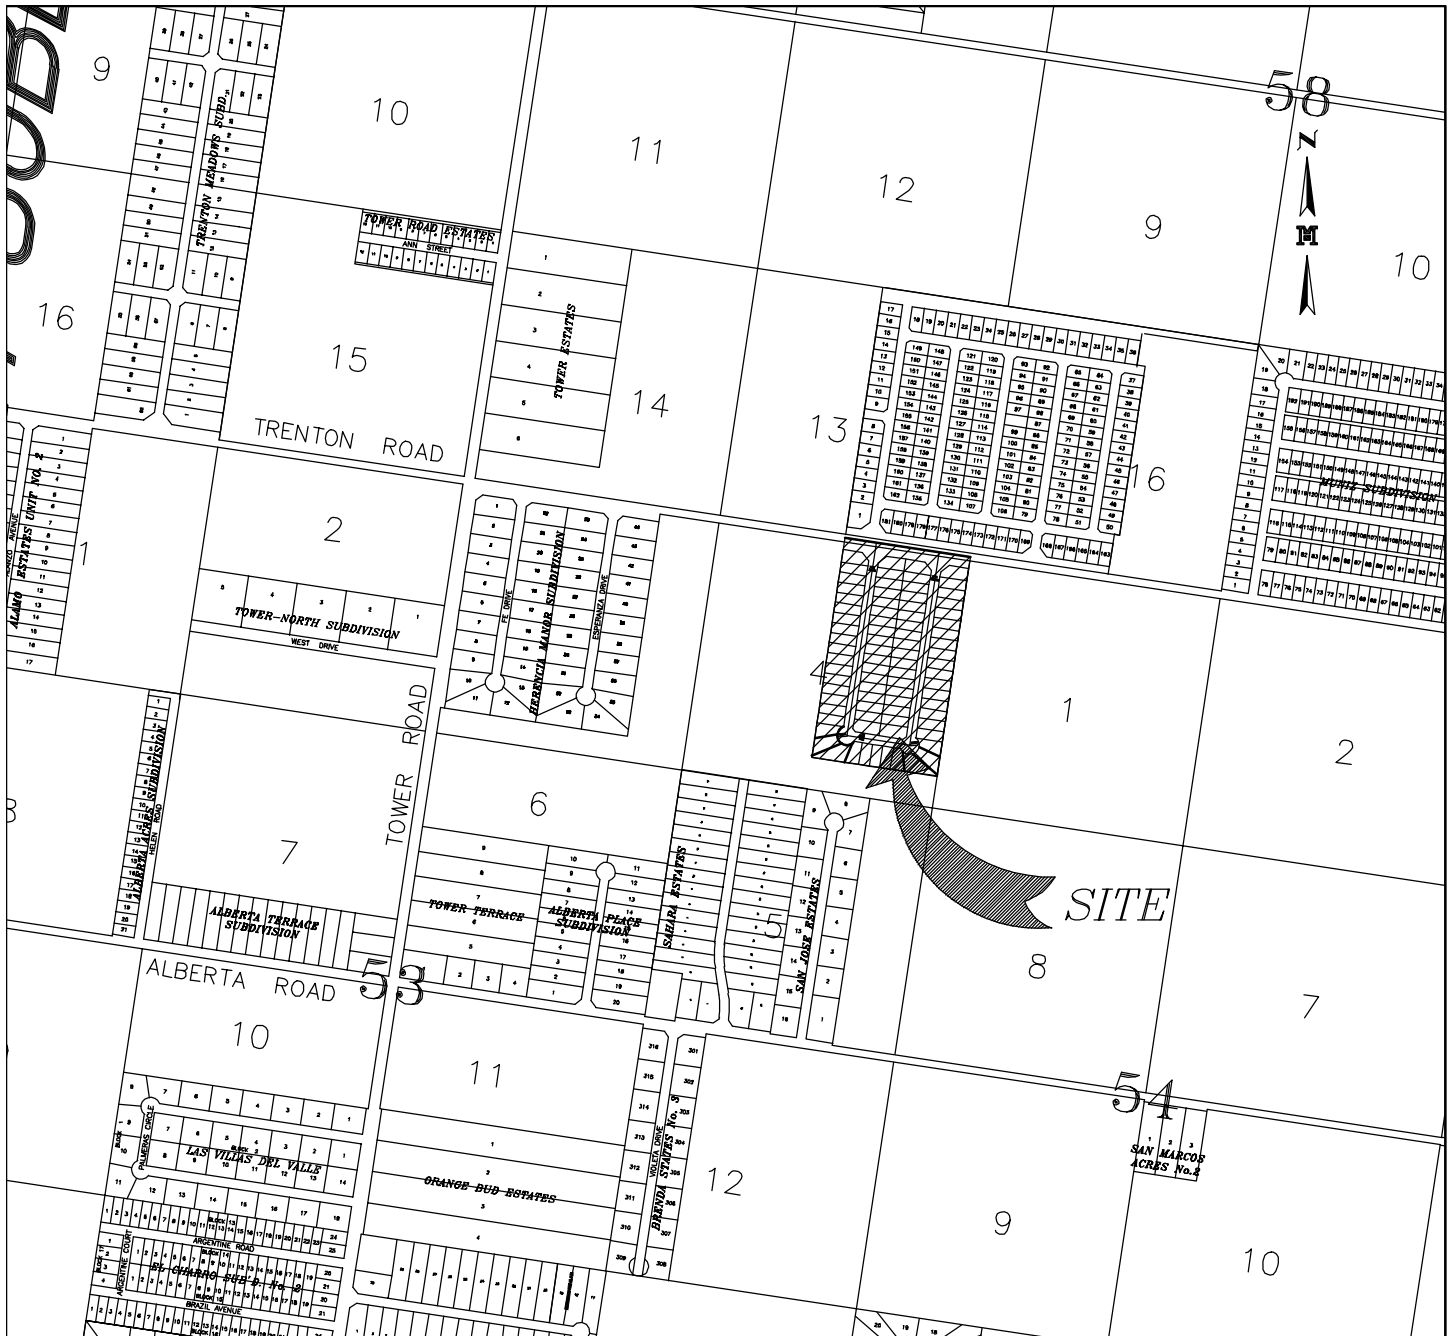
9
10
11
12
9
10
58
N
M
16
15
14
13
16
TRENTON MEADOWS SUBD.
TOWER ROAD ESTATES
ANN STREET
TOWER ESTATES
TRENTON ROAD
ALAMO ESTATES UNIT No. 2
1
2
TOWER-NORTH SUBDIVISION
WEST DRIVE
FE DRIVE
HERENCIA MANOR SUBDIVISION
ESPERANZA DRIVE
4
1
2
MUNIZ SUBDIVISION
ALBERTA ACRES SUBDIVISION
HELEN ROAD
7
TOWER ROAD
6
TOWER TERRACE
ALBERTA PLACE SUBDIVISION
SAHARA ESTATES
5
SAN JOSE ESTATES
SITE
8
7
ALBERTA TERRACE SUBDIVISION
ALBERTA ROAD
53
10
11
12
54
9
10
SAN MARCOS ACRES No.2
LAS VILLAS DEL VALLE
PALMERAS CIRCLE
ORANGE BUD ESTATES
BRENDA ESTATES No. 3
VIOLETA DRIVE
ARGENTINE ROAD
ARGENTINE COURT
EL CHARRO SUBD. No. 2
BRAZIL AVENUE